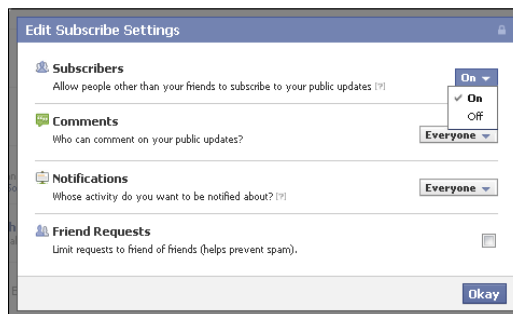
Edit Subscribe Settings

Subscribers
Allow people other than your friends to subscribe to your public updates [?]

On
✓ On
Off

Comments
Who can comment on your public updates?

Everyone

Notifications
Whose activity do you want to be notified about? [?]

Everyone

Friend Requests
Limit requests to friend of friends (helps prevent spam).

Okay